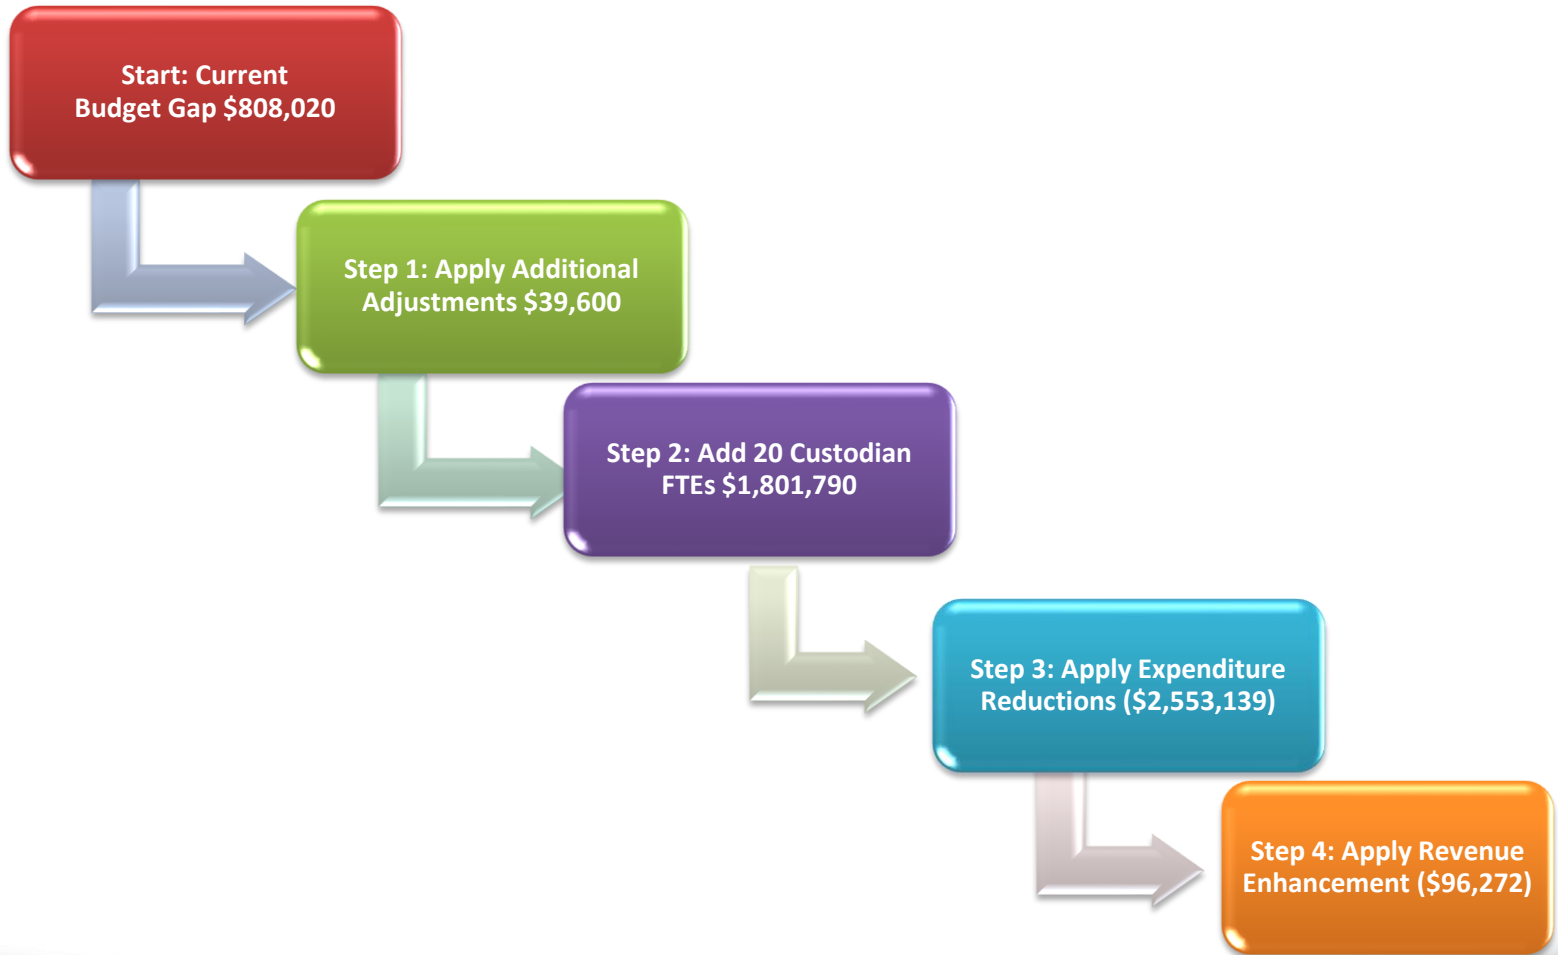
Start: Current Budget Gap $808,020

Step 1: Apply Additional Adjustments $39,600

Step 2: Add 20 Custodian FTEs $1,801,790

Step 3: Apply Expenditure Reductions ($2,553,139)

Step 4: Apply Revenue Enhancement ($96,272)